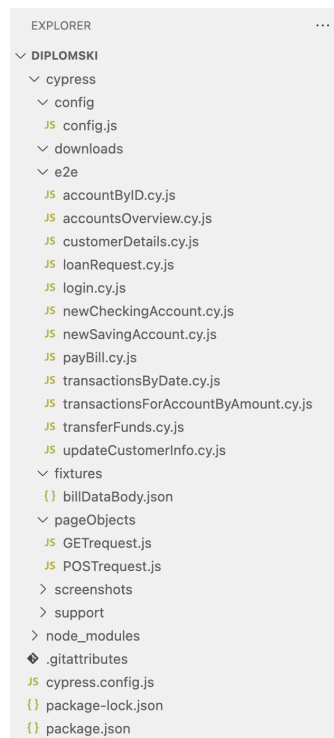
EXPLORER ...

∨ DIPLOMSKI
∨ cypress
∨ config
JS config.js
∨ downloads
∨ e2e
JS accountByID.cy.js
JS accountsOverview.cy.js
JS customerDetails.cy.js
JS loanRequest.cy.js
JS login.cy.js
JS newCheckingAccount.cy.js
JS newSavingAccount.cy.js
JS payBill.cy.js
JS transactionsByDate.cy.js
JS transactionsForAccountByAmount.cy.js
JS transferFunds.cy.js
JS updateCustomerInfo.cy.js
∨ fixtures
{} billDataBody.json
∨ pageObjects
JS GETrequest.js
JS POSTrequest.js
> screenshots
> support
> node_modules
.gitattributes
JS cypress.config.js
{} package-lock.json
{} package.json